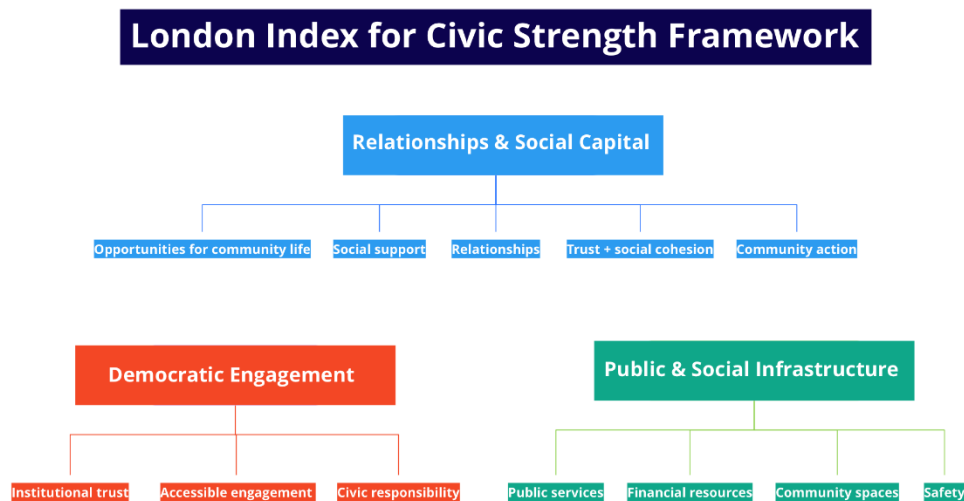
London Index for Civic Strength Framework

Relationships & Social Capital

Opportunities for community life

Social support

Relationships

Trust + social cohesion

Community action

Democratic Engagement

Institutional trust

Accessible engagement

Civic responsibility

Public & Social Infrastructure

Public services

Financial resources

Community spaces

Safety